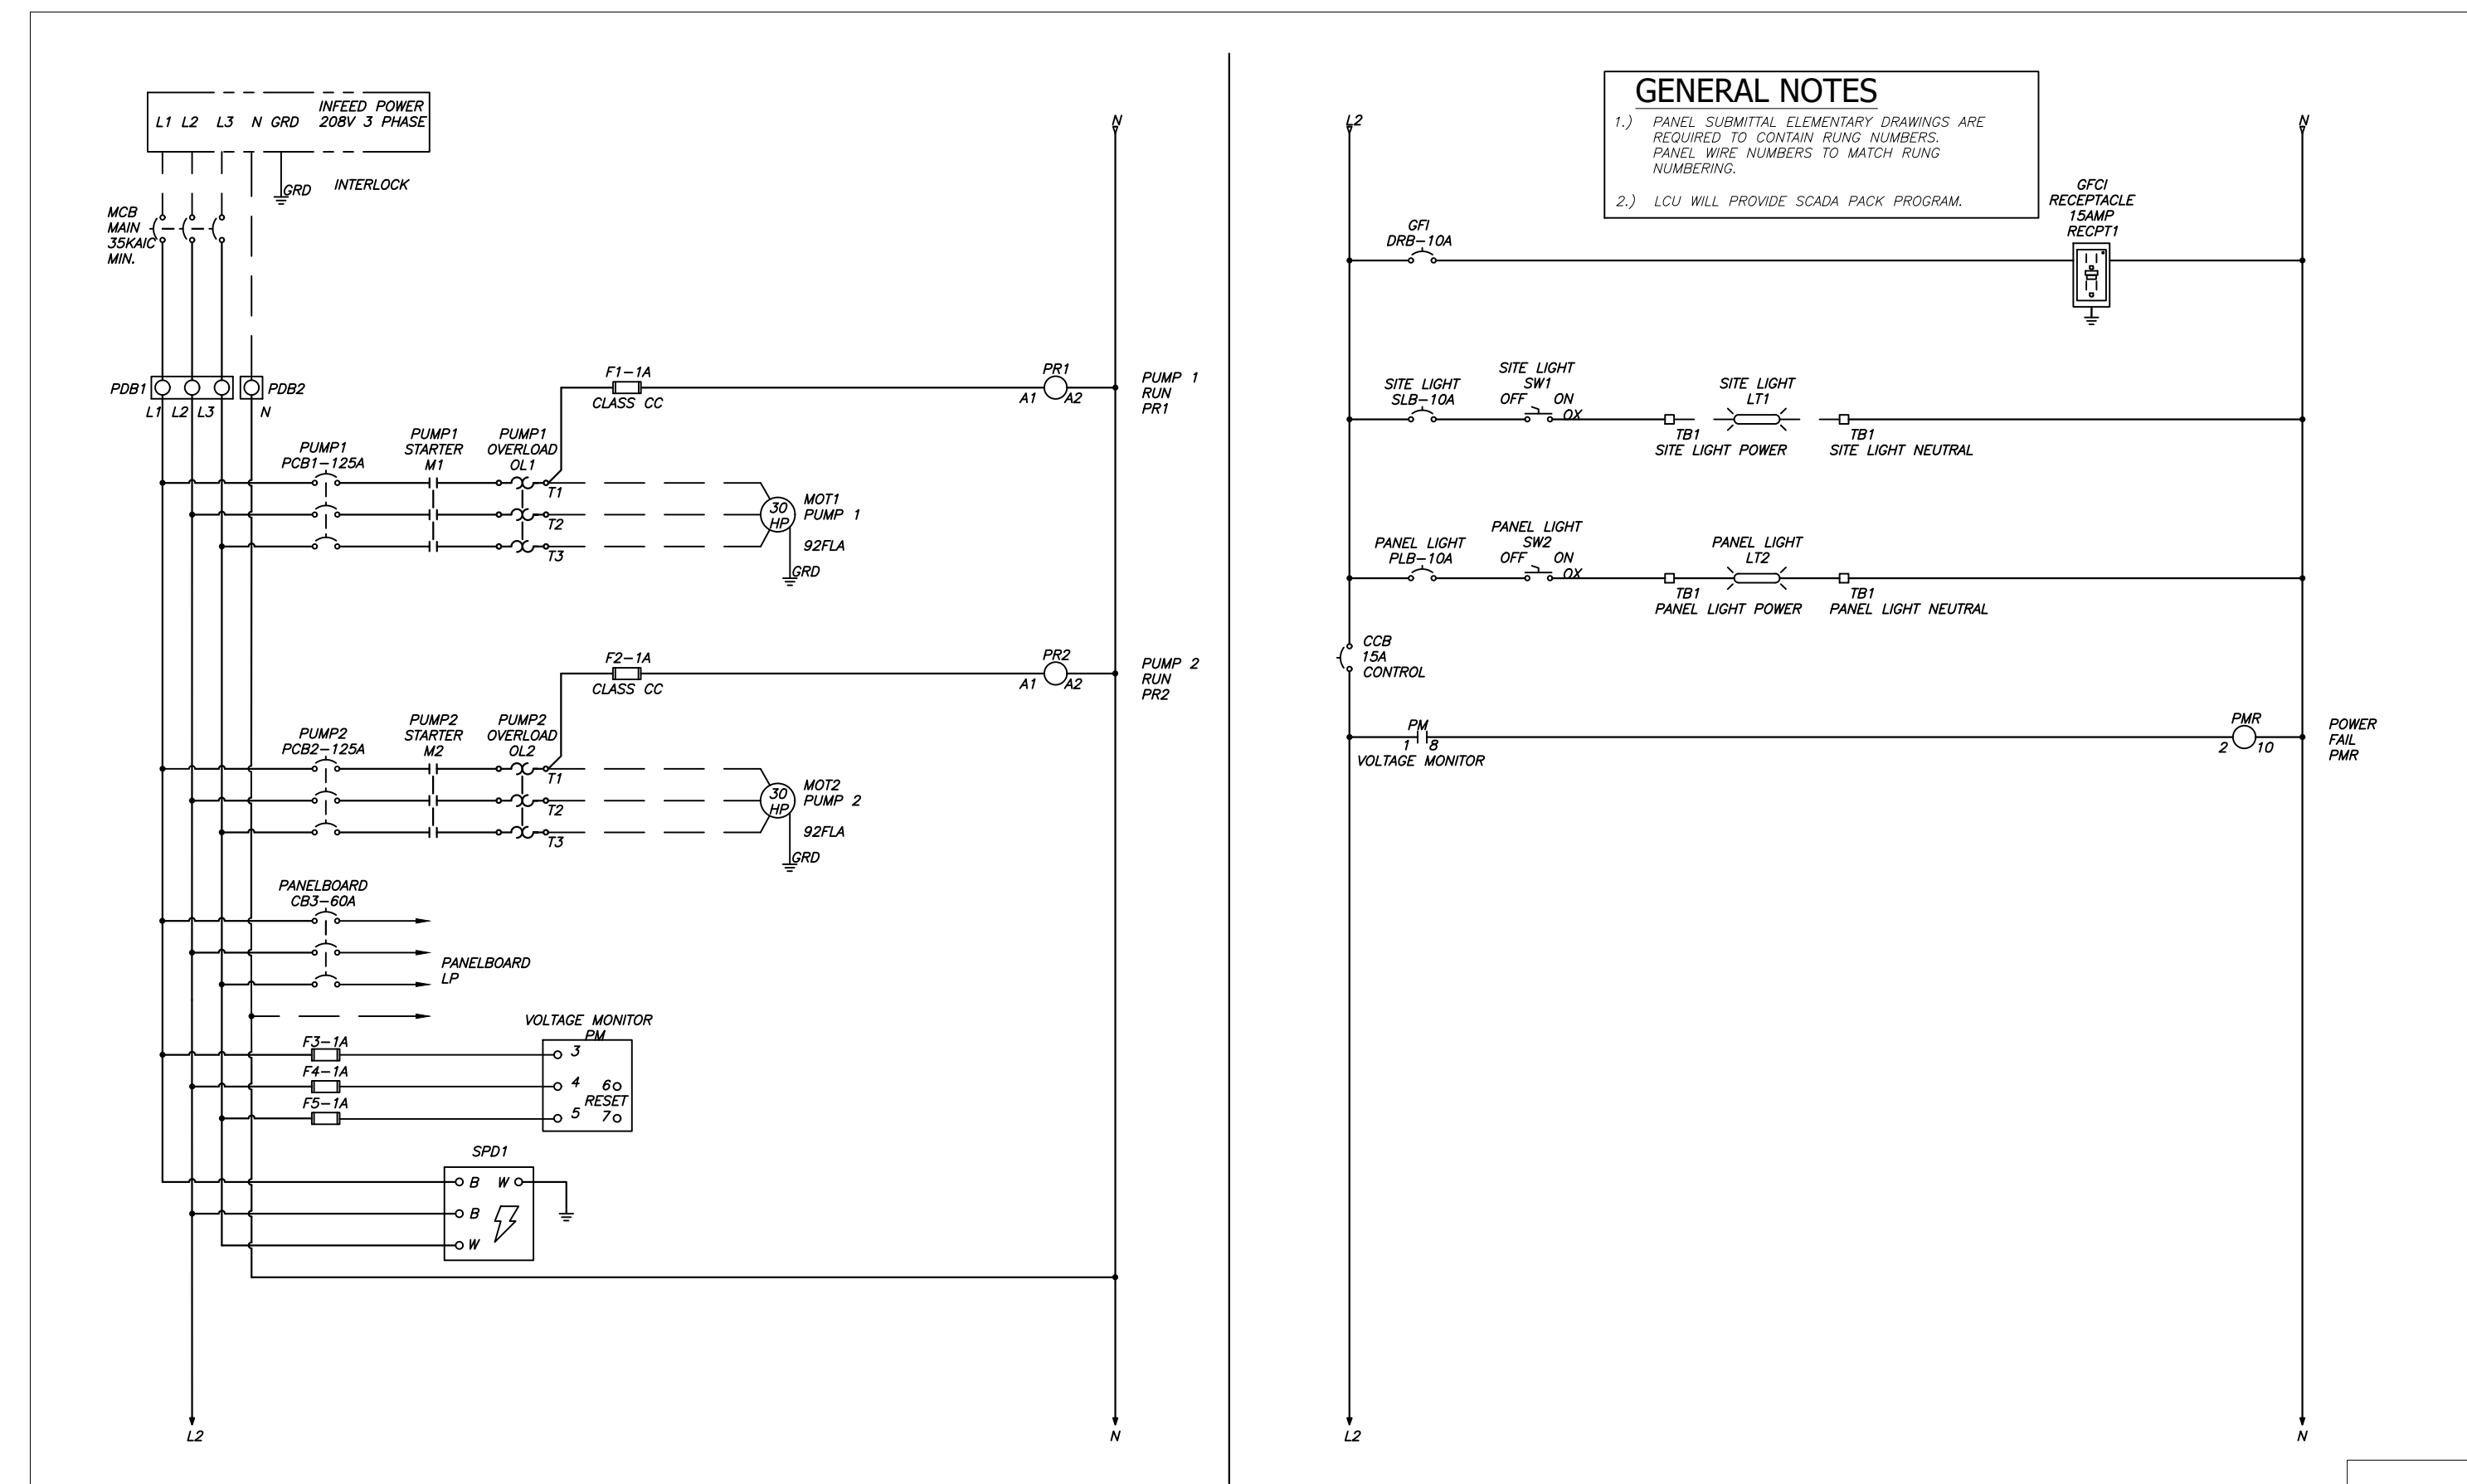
L1 L2 L3 N GRD INFEED POWER 208V 3 PHASE

GRD INTERLOCK

MCB MAIN 35KAIC MIN.

N

PDB1 L1 L2 L3 PDB2 N

F1–1A CLASS CC

PR1 A1 A2

PUMP 1 RUN PR1

PUMP1 PCB1–125A

PUMP1 STARTER M1

PUMP1 OVERLOAD OL1

T1 T2 T3

30 HP MOT1 PUMP 1 92FLA GRD

F2–1A CLASS CC

PR2 A1 A2

PUMP 2 RUN PR2

PUMP2 PCB2–125A

PUMP2 STARTER M2

PUMP2 OVERLOAD OL2

T1 T2 T3

30 HP MOT2 PUMP 2 92FLA GRD

PANELBOARD CB3–60A

PANELBOARD LP

VOLTAGE MONITOR PM

F3–1A 3
F4–1A 4 6
F5–1A 5 RESET 7

SPD1 B W B W

L2 N

GENERAL NOTES

1.) PANEL SUBMITTAL ELEMENTARY DRAWINGS ARE REQUIRED TO CONTAIN RUNG NUMBERS. PANEL WIRE NUMBERS TO MATCH RUNG NUMBERING.

2.) LCU WILL PROVIDE SCADA PACK PROGRAM.

L2 N

GFI DRB–10A

GFCI RECEPTACLE 15AMP RECPT1

SITE LIGHT SLB–10A

SITE LIGHT SW1 OFF ON OX

SITE LIGHT LT1

TB1 SITE LIGHT POWER

TB1 SITE LIGHT NEUTRAL

PANEL LIGHT PLB–10A

PANEL LIGHT SW2 OFF ON OX

PANEL LIGHT LT2

TB1 PANEL LIGHT POWER

TB1 PANEL LIGHT NEUTRAL

CCB 15A CONTROL

PM 1 8 VOLTAGE MONITOR

PMR 2 10

POWER FAIL PMR

L2 N